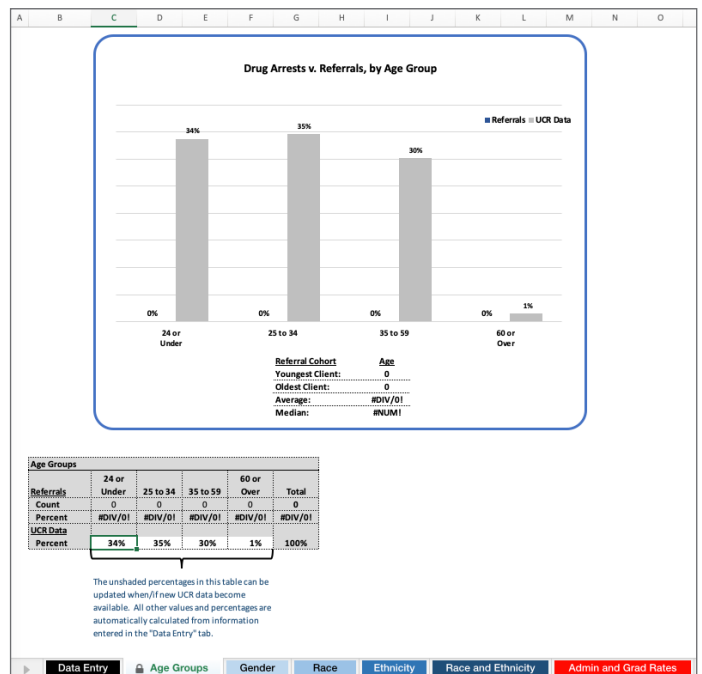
A B C D E F G H I J K L M N O

Drug Arrests v. Referrals, by Age Group

Referrals UCR Data

| | Referrals | UCR Data |
|---|---|---|
| 24 or Under | 0% | 34% |
| 25 to 34 | 0% | 35% |
| 35 to 59 | 0% | 30% |
| 60 or Over | 0% | 1% |

| Referral Cohort | Age |
|---|---|
| Youngest Client: | 0 |
| Oldest Client: | 0 |
| Average: | #DIV/0! |
| Median: | #NUM! |

Age Groups

| | 24 or Under | 25 to 34 | 35 to 59 | 60 or Over | Total |
|---|---|---|---|---|---|
| Referrals | | | | | |
| Count | 0 | 0 | 0 | 0 | 0 |
| Percent | #DIV/0! | #DIV/0! | #DIV/0! | #DIV/0! | #DIV/0! |
| UCR Data | | | | | |
| Percent | 34% | 35% | 30% | 1% | 100% |

The unshaded percentages in this table can be updated when/if new UCR data become available. All other values and percentages are automatically calculated from information entered in the "Data Entry" tab.

Data Entry | Age Groups | Gender | Race | Ethnicity | Race and Ethnicity | Admin and Grad Rates